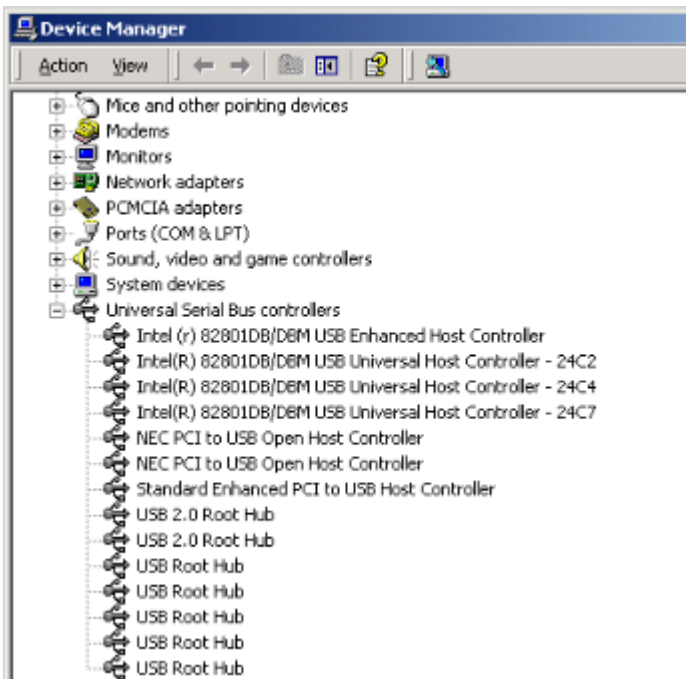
Device Manager

Action View

Mice and other pointing devices
Modems
Monitors
Network adapters
PCMCIA adapters
Ports (COM & LPT)
Sound, video and game controllers
System devices
Universal Serial Bus controllers
Intel (r) 82801DB/DBM USB Enhanced Host Controller
Intel(R) 82801DB/DBM USB Universal Host Controller - 24C2
Intel(R) 82801DB/DBM USB Universal Host Controller - 24C4
Intel(R) 82801DB/DBM USB Universal Host Controller - 24C7
NEC PCI to USB Open Host Controller
NEC PCI to USB Open Host Controller
Standard Enhanced PCI to USB Host Controller
USB 2.0 Root Hub
USB 2.0 Root Hub
USB Root Hub
USB Root Hub
USB Root Hub
USB Root Hub
USB Root Hub